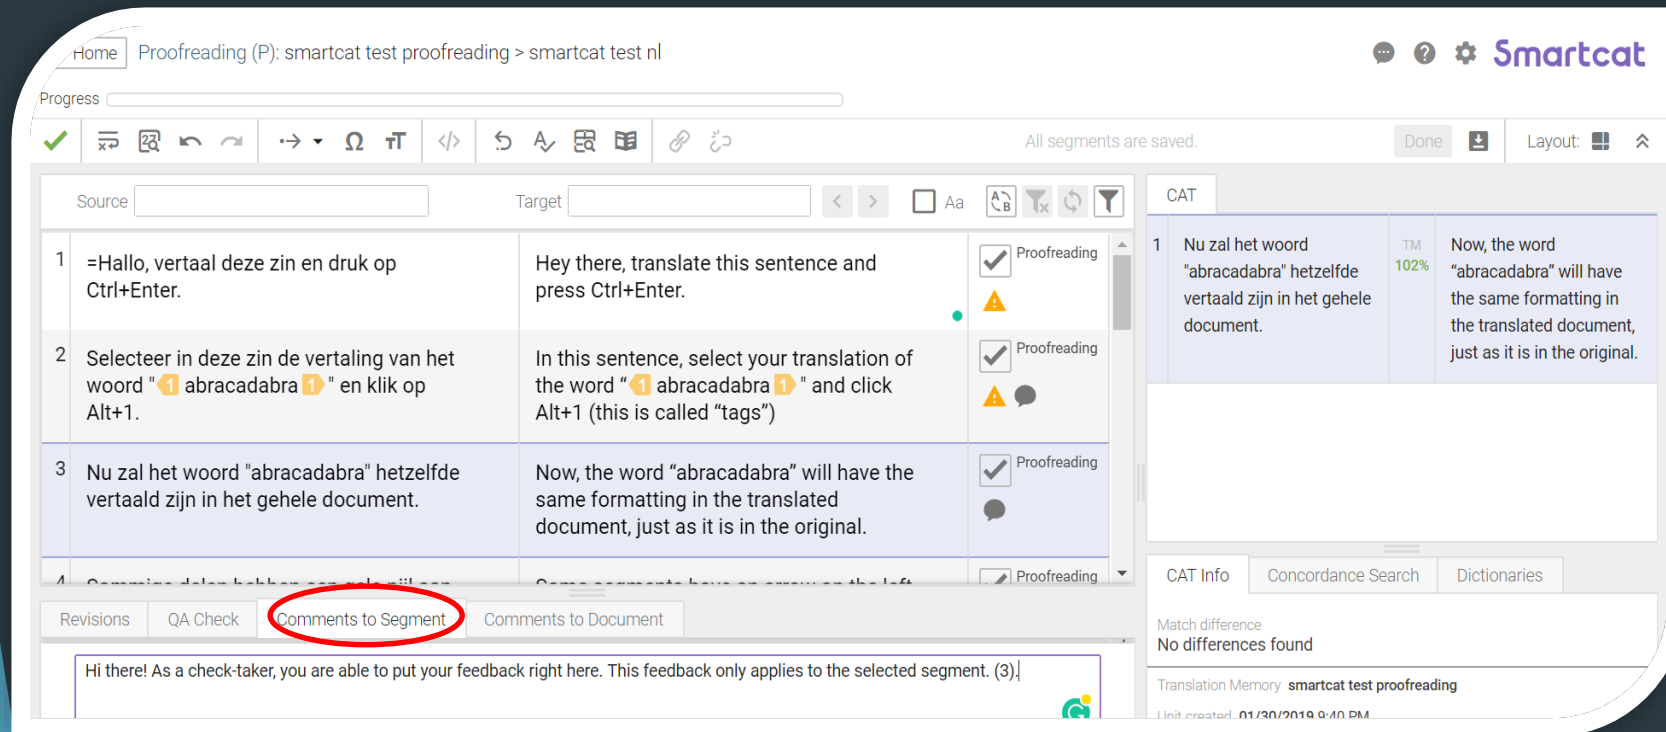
Home Proofreading (P): smartcat test proofreading > smartcat test nl

Smartcat

Progress

All segments are saved. Done Layout:

Source Target Aa

| 1 | =Hallo, vertaal deze zin en druk op Ctrl+Enter. | Hey there, translate this sentence and press Ctrl+Enter. | Proofreading |
|---|---|---|---|
| 2 | Selecteer in deze zin de vertaling van het woord " 1 abracadabra 1 " en klik op Alt+1. | In this sentence, select your translation of the word " 1 abracadabra 1 " and click Alt+1 (this is called "tags") | Proofreading |
| 3 | Nu zal het woord "abracadabra" hetzelfde vertaald zijn in het gehele document. | Now, the word "abracadabra" will have the same formatting in the translated document, just as it is in the original. | Proofreading |
| 4 | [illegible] | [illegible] | Proofreading |

CAT

| 1 | Nu zal het woord "abracadabra" hetzelfde vertaald zijn in het gehele document. | TM 102% | Now, the word "abracadabra" will have the same formatting in the translated document, just as it is in the original. |
|---|---|---|---|

Revisions QA Check Comments to Segment Comments to Document

Hi there! As a check-taker, you are able to put your feedback right here. This feedback only applies to the selected segment. (3).

CAT Info Concordance Search Dictionaries

Match difference
No differences found

Translation Memory smartcat test proofreading

Unit created 01/30/2019 9:40 PM